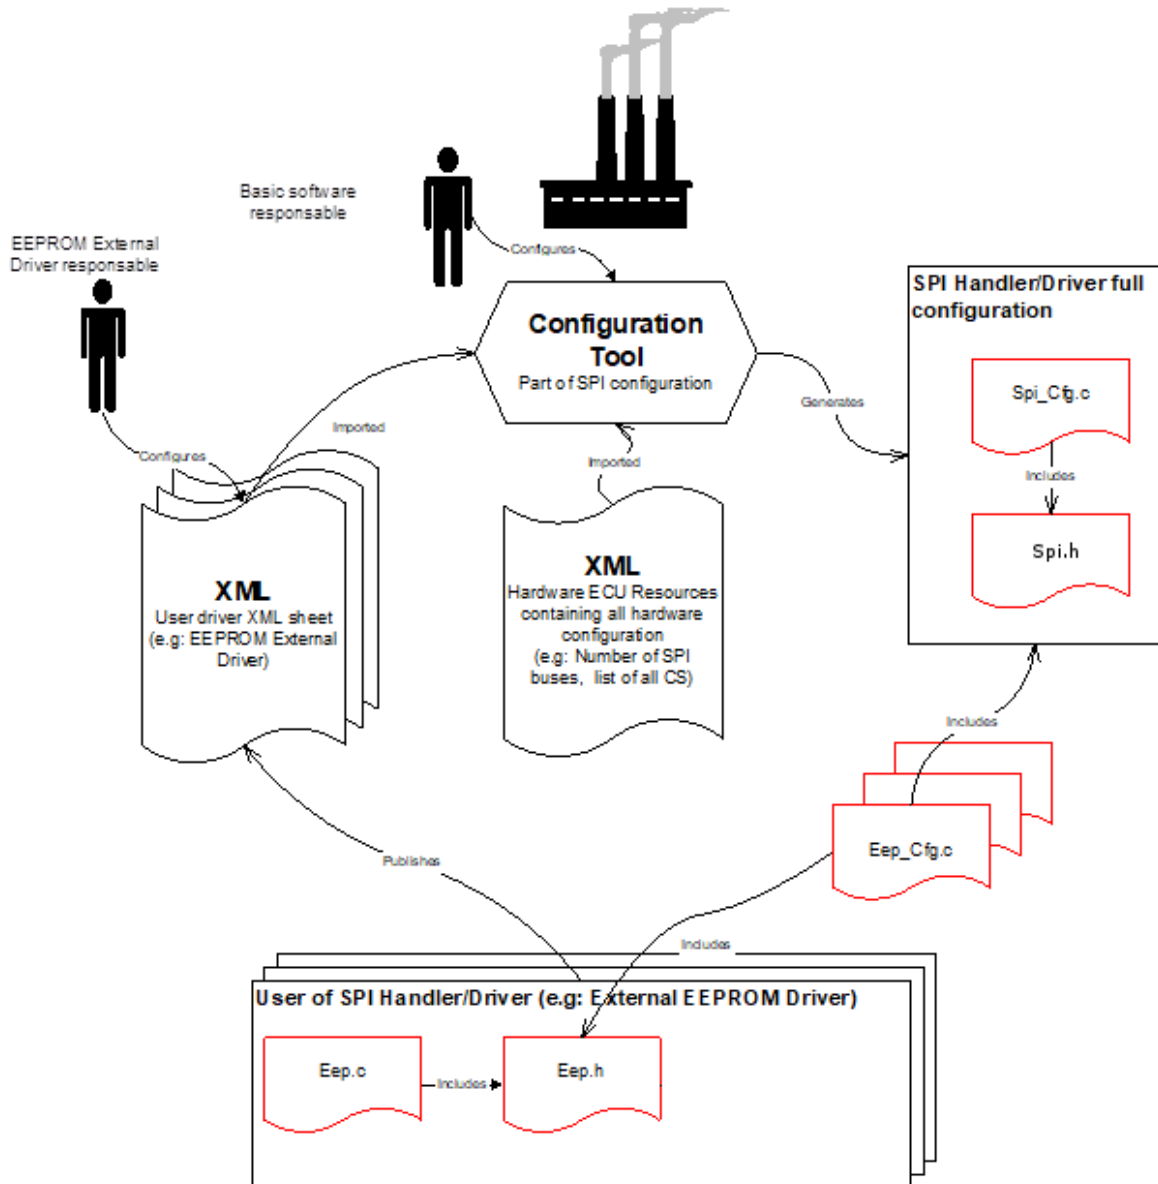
Basic software responsable

EEPROM External Driver responsable

Configures

Configures

Configuration Tool
Part of SPI configuration

Imported

Imported

Generates

SPI Handler/Driver full configuration

Spi_Cfg.c

Includes

Spi.h

XML
User driver XML sheet (e.g: EEPROM External Driver)

XML
Hardware ECU Resources containing all hardware configuration (e.g: Number of SPI buses, list of all CS)

Includes

Eep_Cfg.c

Publishes

Includes

User of SPI Handler/Driver (e.g: External EEPROM Driver)

Eep.c

Includes

Eep.h